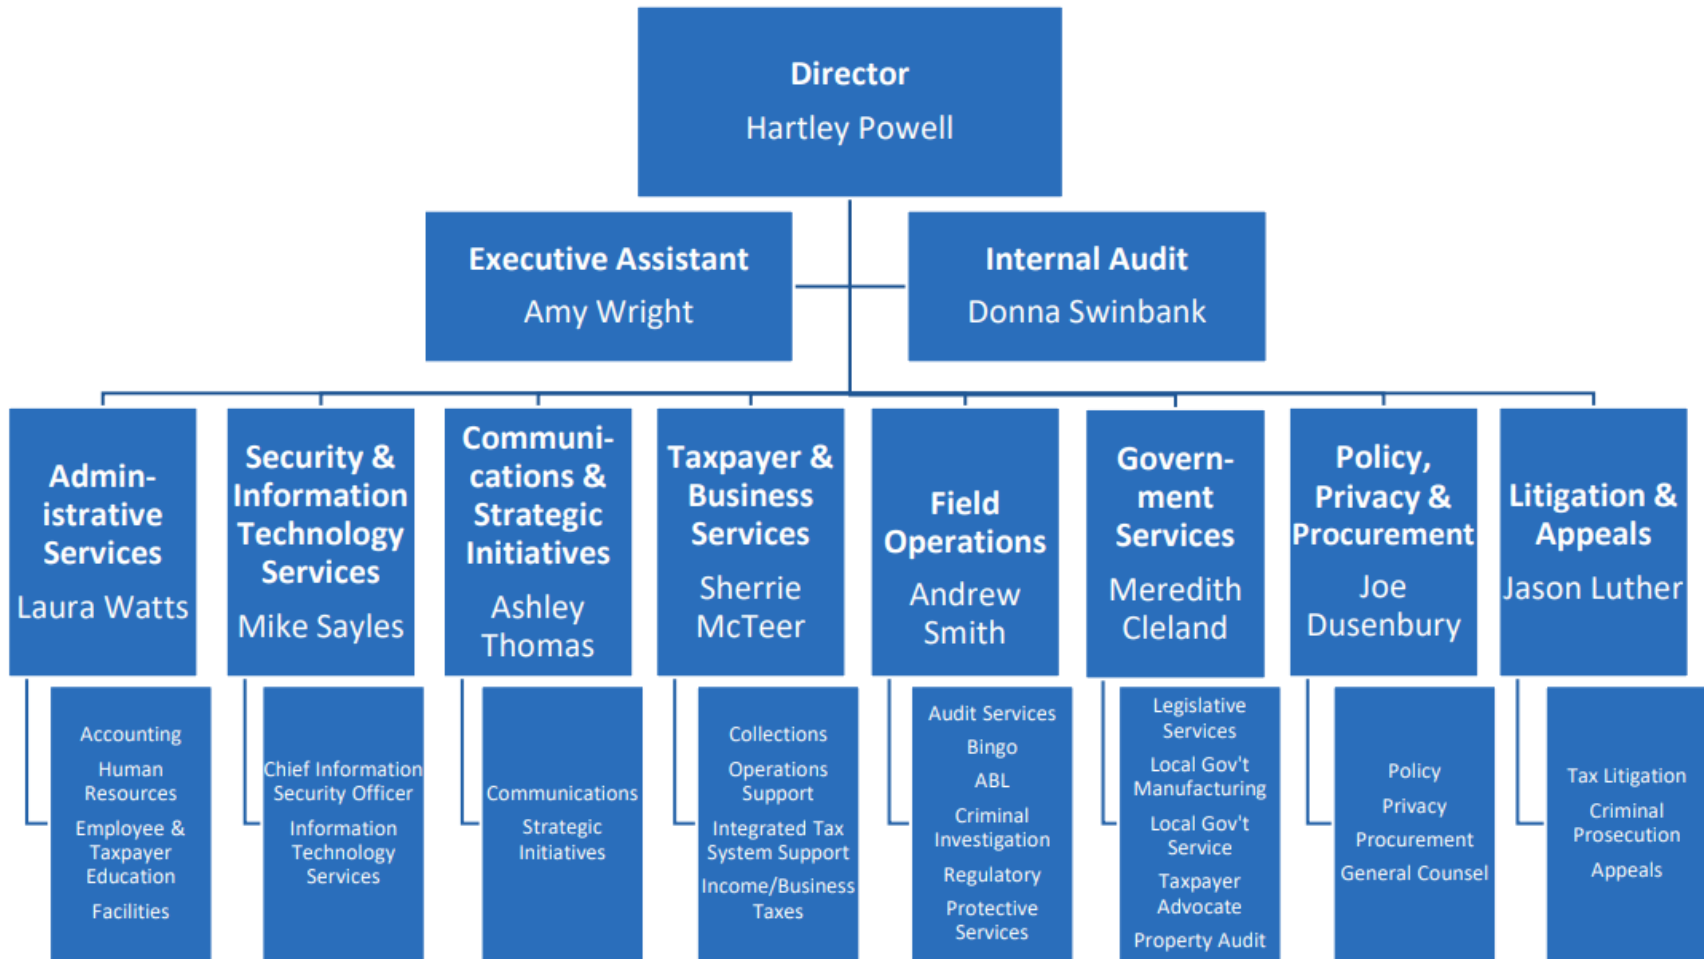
Director
Hartley Powell

Executive Assistant
Amy Wright

Internal Audit
Donna Swinbank

Administrative Services
Laura Watts

Accounting
Human Resources
Employee & Taxpayer Education
Facilities

Security & Information Technology Services
Mike Sayles

Chief Information Security Officer
Information Technology Services

Communications & Strategic Initiatives
Ashley Thomas

Communications
Strategic Initiatives

Taxpayer & Business Services
Sherrie McTeer

Collections
Operations Support
Integrated Tax System Support
Income/Business Taxes

Field Operations
Andrew Smith

Audit Services
Bingo
ABL
Criminal Investigation
Regulatory
Protective Services

Government Services
Meredith Cleland

Legislative Services
Local Gov't Manufacturing
Local Gov't Service
Taxpayer Advocate
Property Audit

Policy, Privacy & Procurement
Joe Dusenbury

Policy
Privacy
Procurement
General Counsel

Litigation & Appeals
Jason Luther

Tax Litigation
Criminal Prosecution
Appeals